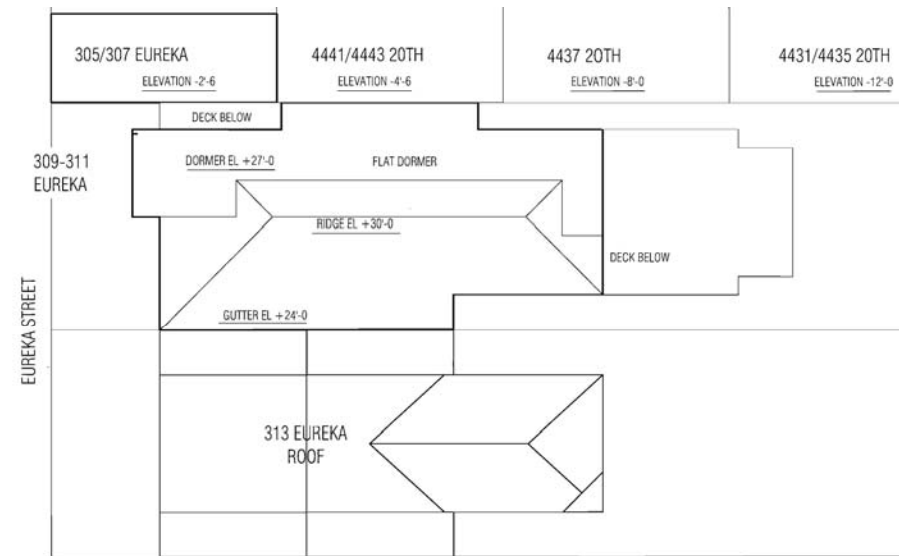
305/307 EUREKA
ELEVATION -2'-6

4441/4443 20TH
ELEVATION -4'-6

4437 20TH
ELEVATION -8'-0

4431/4435 20TH
ELEVATION -12'-0

DECK BELOW

309-311 EUREKA

DORMER EL +27'-0

FLAT DORMER

RIDGE EL +30'-0

DECK BELOW

GUTTER EL +24'-0

EUREKA STREET

313 EUREKA ROOF